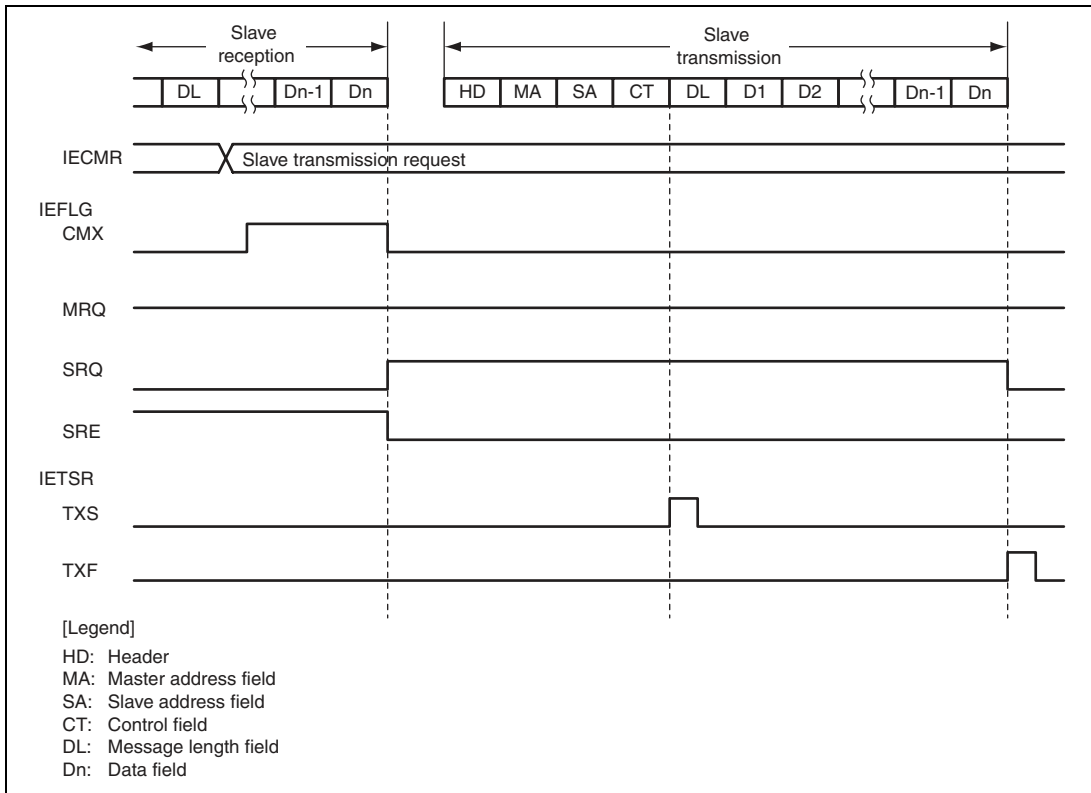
Slave reception

DL | Dn-1 | Dn

Slave transmission

HD | MA | SA | CT | DL | D1 | D2 | Dn-1 | Dn

IECMR
Slave transmission request

IEFLG
CMX

MRQ

SRQ

SRE

IETSR
TXS

TXF

[Legend]
HD: Header
MA: Master address field
SA: Slave address field
CT: Control field
DL: Message length field
Dn: Data field